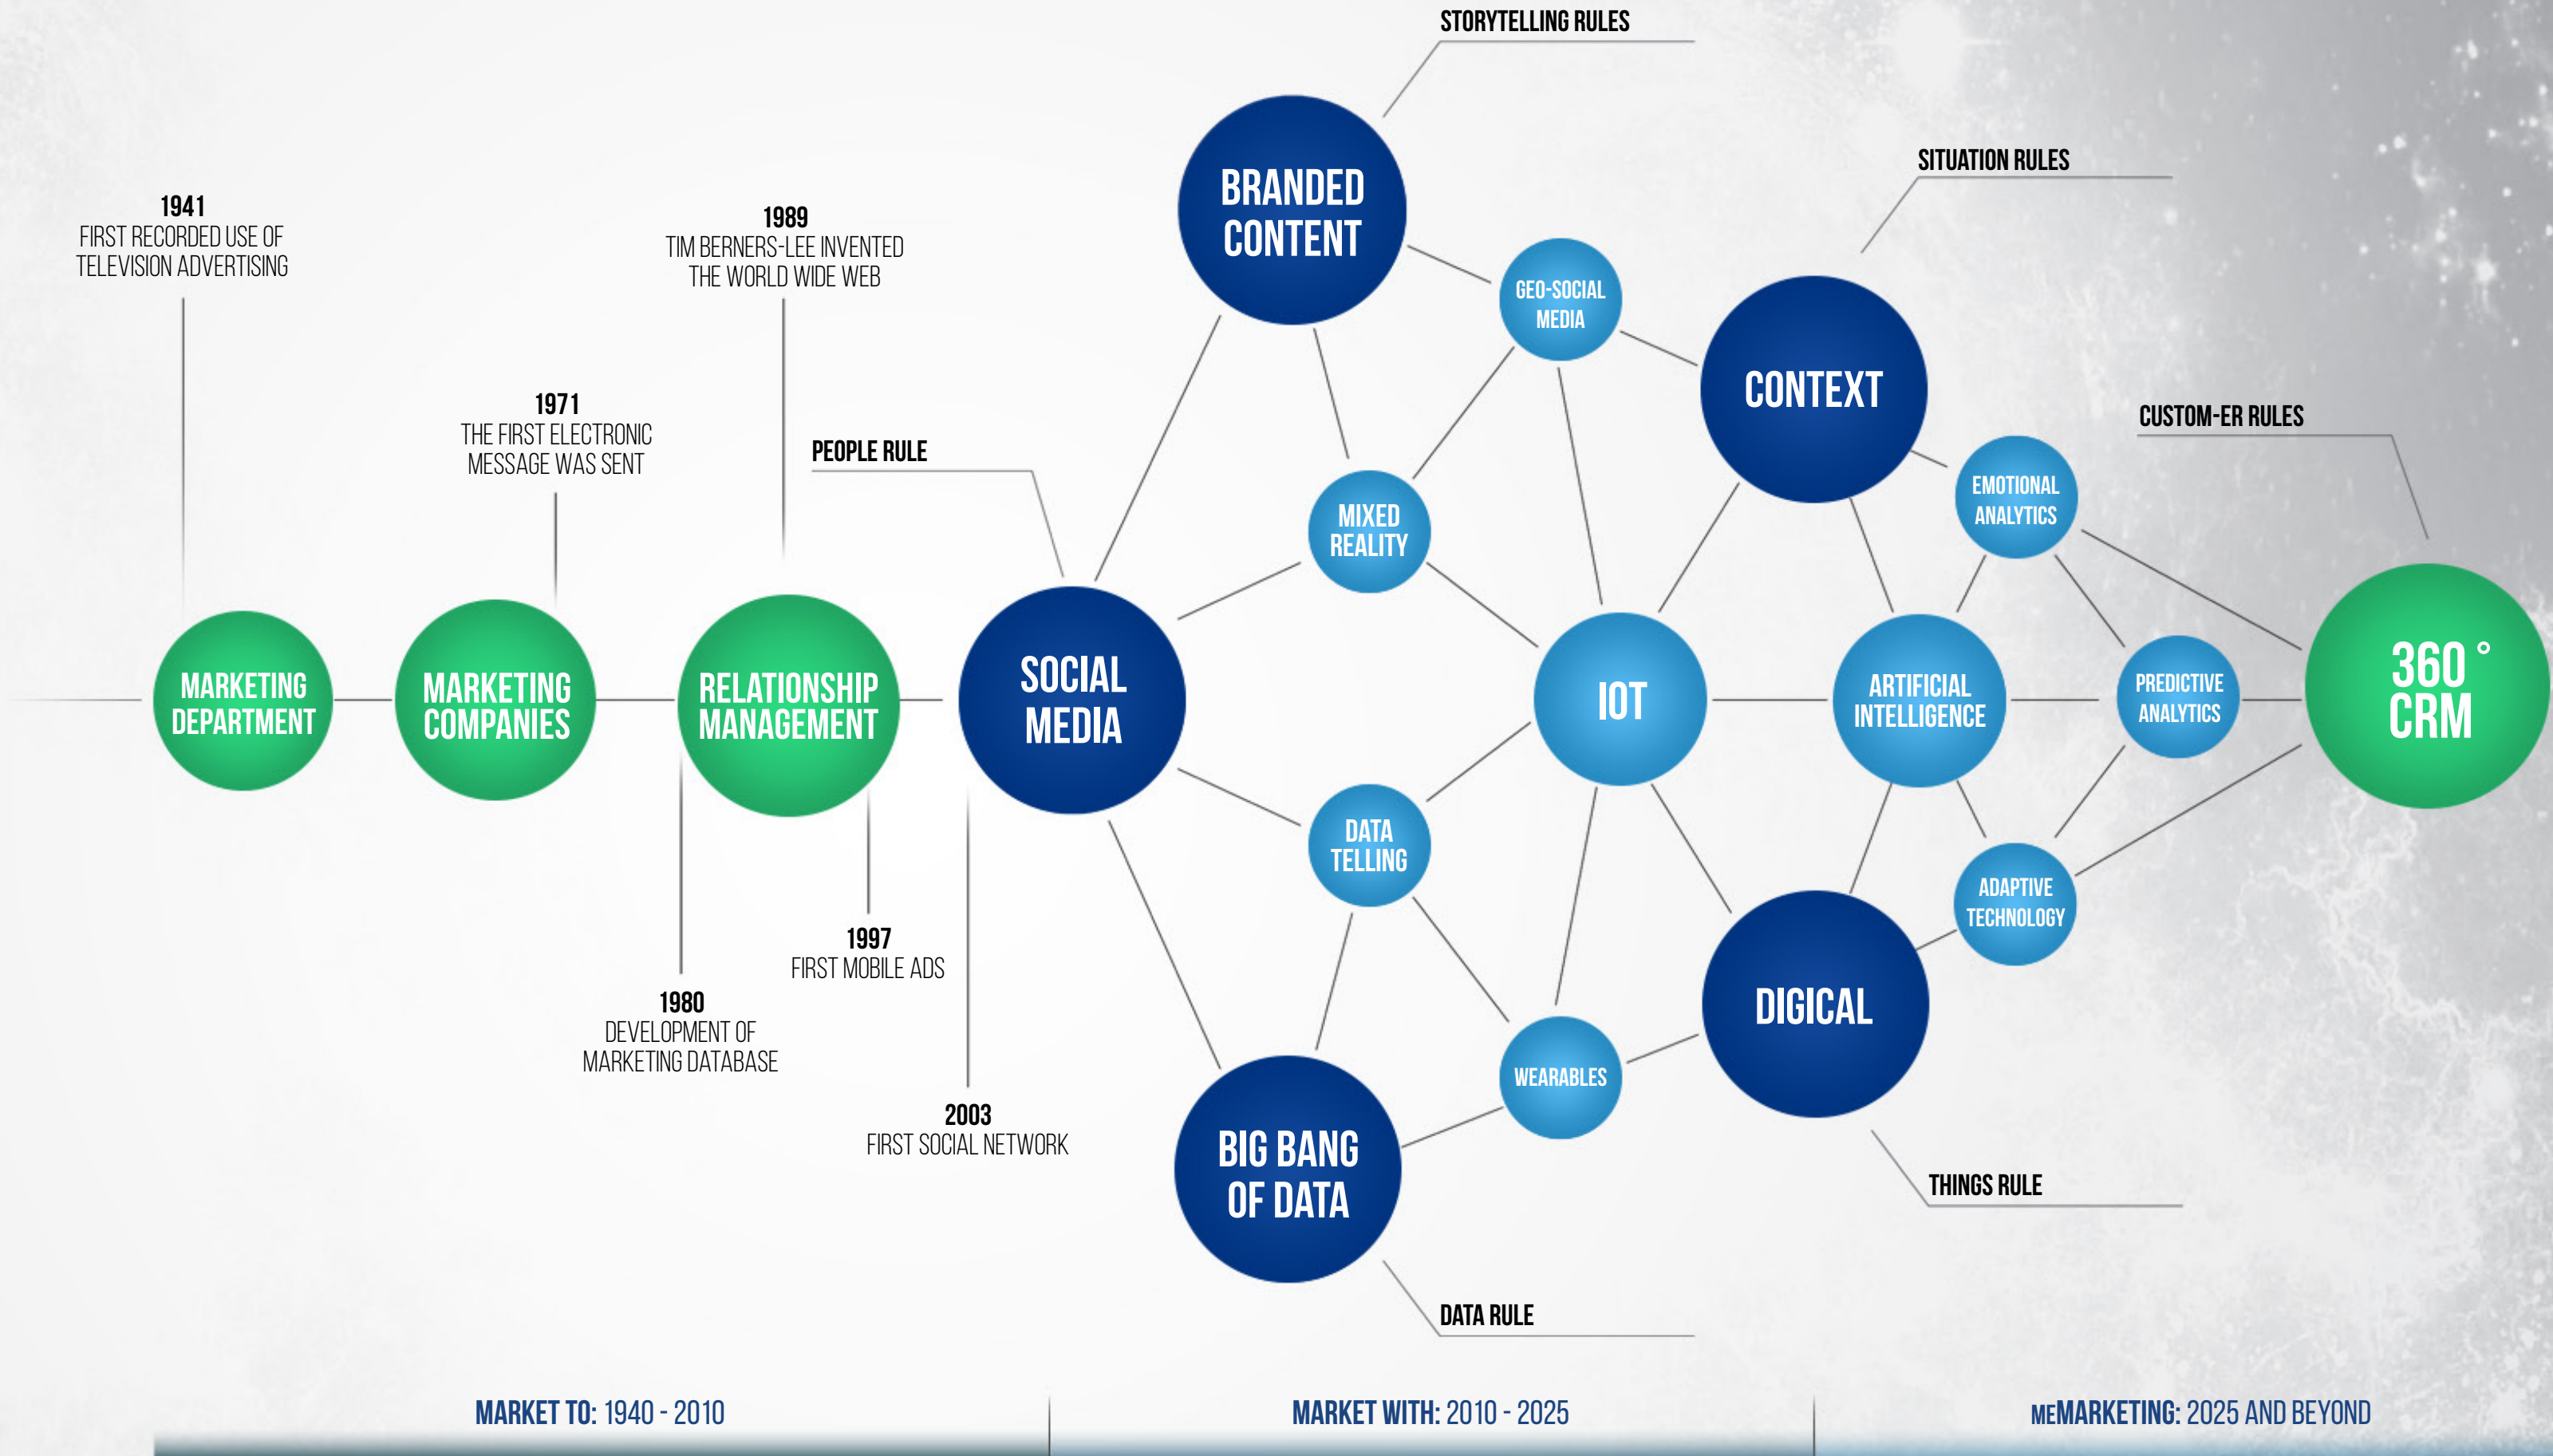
STORYTELLING RULES

SITUATION RULES

1941
FIRST RECORDED USE OF TELEVISION ADVERTISING

1989
TIM BERNERS-LEE INVENTED THE WORLD WIDE WEB

BRANDED CONTENT

GEO-SOCIAL MEDIA

CONTEXT

CUSTOM-ER RULES

1971
THE FIRST ELECTRONIC MESSAGE WAS SENT

PEOPLE RULE

MIXED REALITY

EMOTIONAL ANALYTICS

MARKETING DEPARTMENT

MARKETING COMPANIES

RELATIONSHIP MANAGEMENT

SOCIAL MEDIA

IOT

ARTIFICIAL INTELLIGENCE

PREDICTIVE ANALYTICS

360 ° CRM

DATA TELLING

ADAPTIVE TECHNOLOGY

1997
FIRST MOBILE ADS

1980
DEVELOPMENT OF MARKETING DATABASE

DIGICAL

WEARABLES

2003
FIRST SOCIAL NETWORK

BIG BANG OF DATA

THINGS RULE

DATA RULE

MARKET TO: 1940 - 2010

MARKET WITH: 2010 - 2025

MEMARKETING: 2025 AND BEYOND